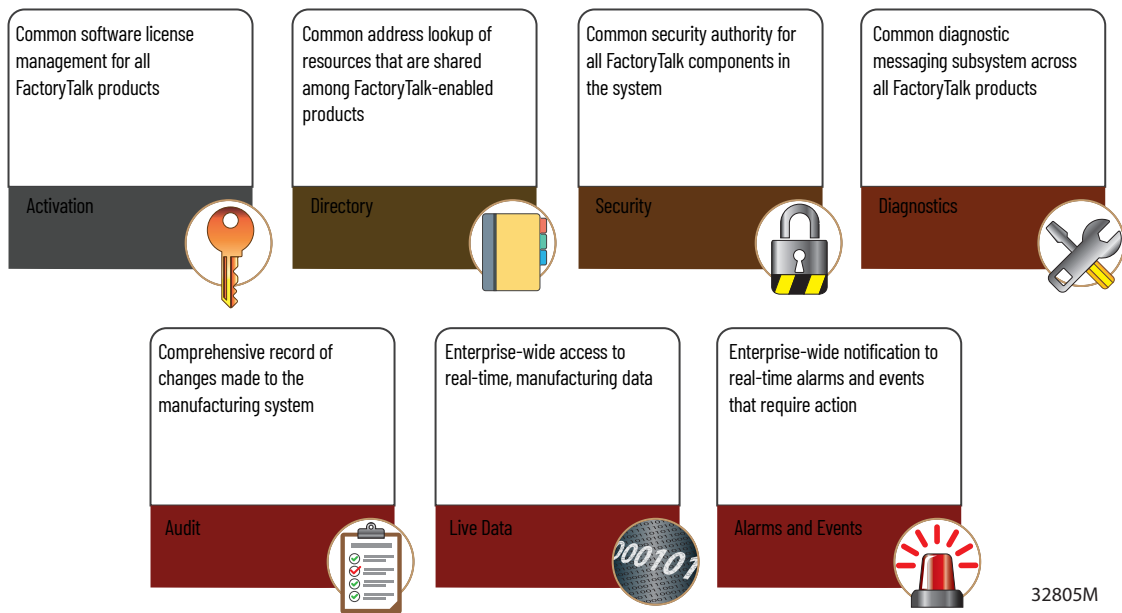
Common software license management for all FactoryTalk products

Activation

Common address lookup of resources that are shared among FactoryTalk-enabled products

Directory

Common security authority for all FactoryTalk components in the system

Security

Common diagnostic messaging subsystem across all FactoryTalk products

Diagnostics

Comprehensive record of changes made to the manufacturing system

Audit

Enterprise-wide access to real-time, manufacturing data

Live Data

000101

Enterprise-wide notification to real-time alarms and events that require action

Alarms and Events

32805M